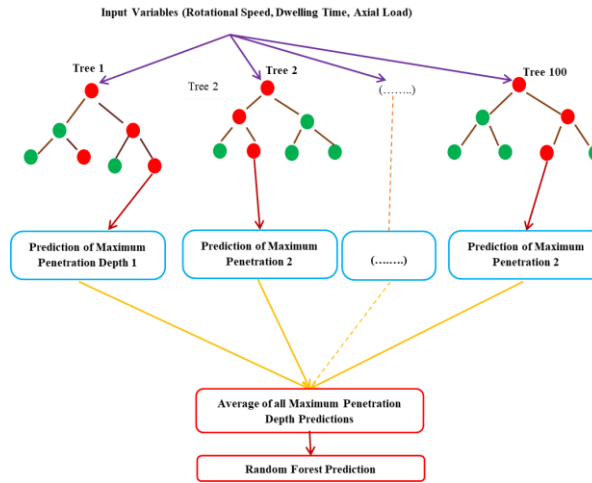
Input Variables (Rotational Speed, Dwelling Time, Axial Load)

Tree 1

Tree 2

Tree 2

(……..)

Tree 100

Prediction of Maximum Penetration Depth 1

Prediction of Maximum Penetration 2

(……..)

Prediction of Maximum Penetration 2

Average of all Maximum Penetration Depth Predictions

Random Forest Prediction